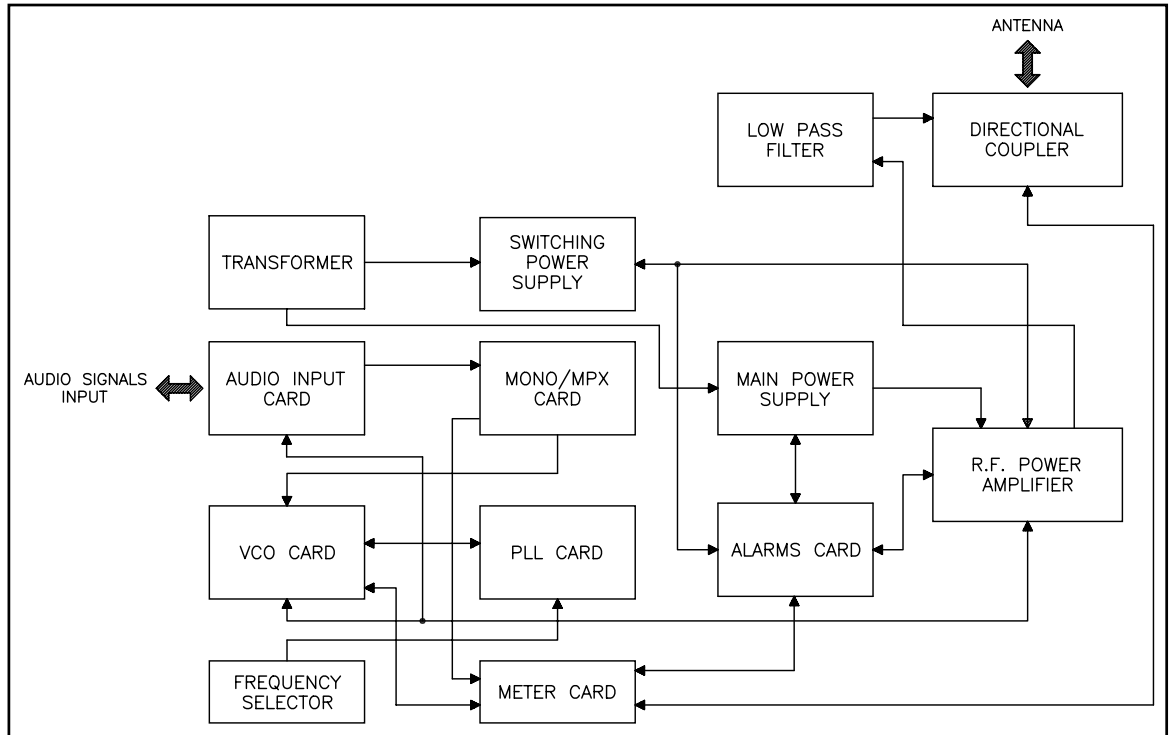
ANTENNA

LOW PASS FILTER

DIRECTIONAL COUPLER

TRANSFORMER

SWITCHING POWER SUPPLY

AUDIO SIGNALS INPUT

AUDIO INPUT CARD

MONO/MPX CARD

MAIN POWER SUPPLY

R.F. POWER AMPLIFIER

VCO CARD

PLL CARD

ALARMS CARD

FREQUENCY SELECTOR

METER CARD